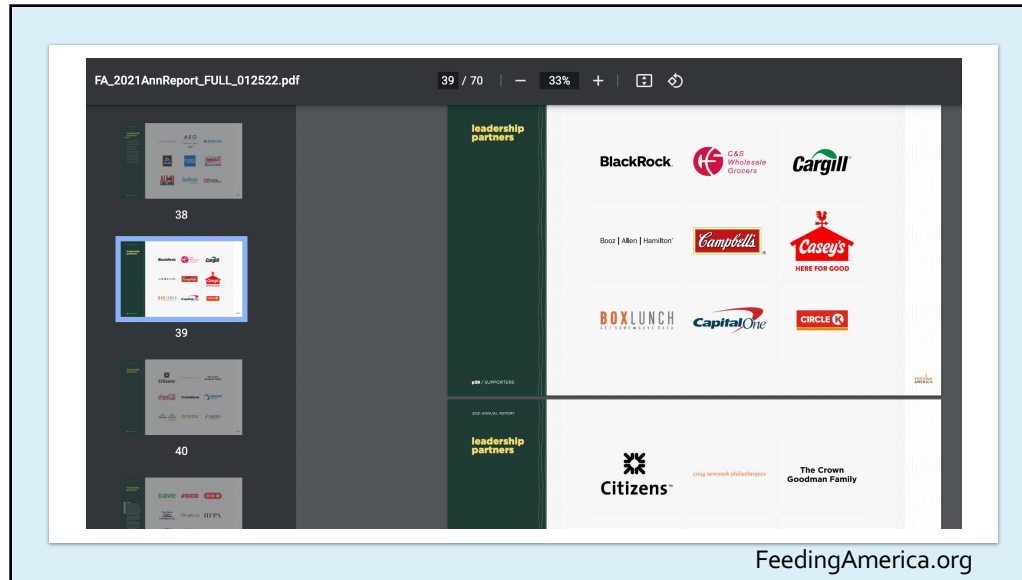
FA_2021AnnReport_FULL_012522.pdf

39 / 70 | − 33% +

38

39

40

leadership partners

BlackRock.

C&S Wholesale Grocers

Cargill

Booz | Allen | Hamilton

Campbell's

Casey's

HERE FOR GOOD

BOXLUNCH

GET SOME • GIVE BACK

Capital One

CIRCLE K

p39 / SUPPORTERS

FEEDING AMERICA

2021 ANNUAL REPORT

leadership partners

Citizens

craig newmark philanthropies

The Crown Goodman Family

FeedingAmerica.org